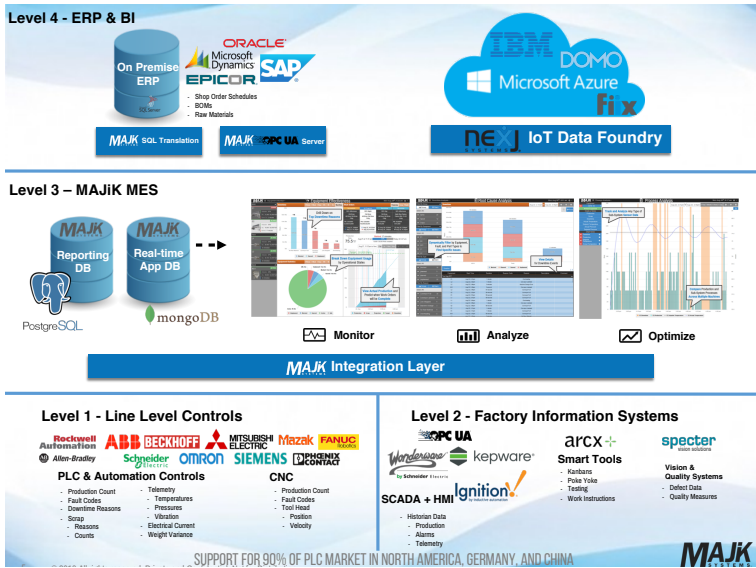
Level 4 - ERP & BI

On Premise ERP

ORACLE
Microsoft Dynamics
EPICOR
SAP

- Shop Order Schedules
- BOMs
- Raw Materials

MAJiK SQL Translation

MAJiK OPC UA Server

IBM
DOMO
Microsoft Azure
fix

nexj IoT Data Foundry

Level 3 – MAJiK MES

MAJiK Reporting DB

PostgreSQL

MAJiK Real-time App DB

mongoDB

Monitor

Analyze

Optimize

MAJiK Integration Layer

Level 1 - Line Level Controls

Rockwell Automation
ABB
BECKHOFF
MITSUBISHI ELECTRIC
Mazak
FANUC
Allen-Bradley
Schneider Electric
OMRON
SIEMENS
PHOENIX CONTACT

PLC & Automation Controls

- Production Count
- Fault Codes
- Downtime Reasons
- Scrap
  - Reasons
  - Counts

- Telemetry
  - Temperatures
  - Pressures
  - Vibration
- Electrical Current
- Weight Variance

CNC

- Production Count
- Fault Codes
- Tool Head
  - Position
  - Velocity

Level 2 - Factory Information Systems

OPC UA
Wonderware by Schneider Electric
kepware
Ignition!

SCADA + HMI

- Historian Data
  - Production
  - Alarms
  - Telemetry

arcx

Smart Tools

- Kanbans
- Poke Yoke
- Testing
- Work Instructions

specter vision solutions

Vision & Quality Systems

- Defect Data
- Quality Measures

SUPPORT FOR 90% OF PLC MARKET IN NORTH AMERICA, GERMANY, AND CHINA

MAJiK